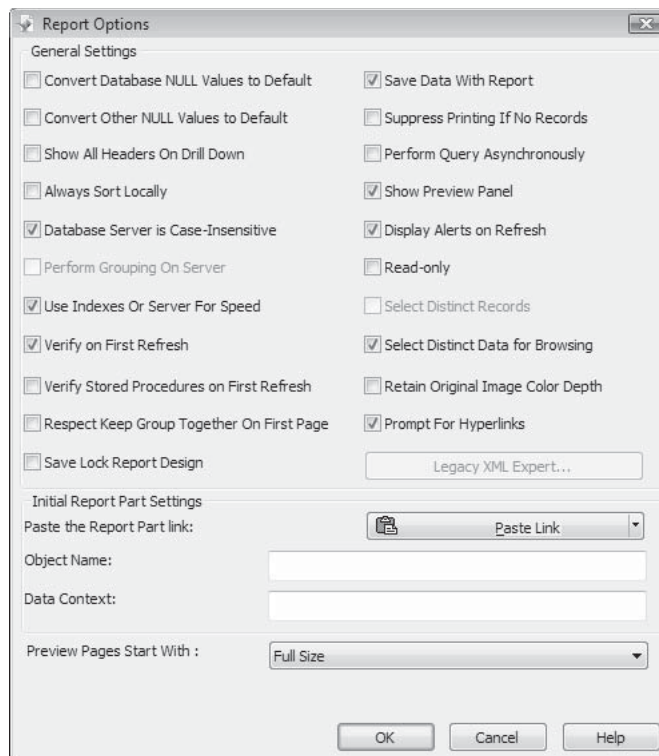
Report Options

General Settings

Convert Database NULL Values to Default

Convert Other NULL Values to Default

Show All Headers On Drill Down

Always Sort Locally

Database Server is Case-Insensitive

Perform Grouping On Server

Use Indexes Or Server For Speed

Verify on First Refresh

Verify Stored Procedures on First Refresh

Respect Keep Group Together On First Page

Save Lock Report Design

Save Data With Report

Suppress Printing If No Records

Perform Query Asynchronously

Show Preview Panel

Display Alerts on Refresh

Read-only

Select Distinct Records

Select Distinct Data for Browsing

Retain Original Image Color Depth

Prompt For Hyperlinks

Legacy XML Expert...

Initial Report Part Settings

Paste the Report Part link:

Paste Link

Object Name:

Data Context:

Preview Pages Start With :

Full Size

OK

Cancel

Help